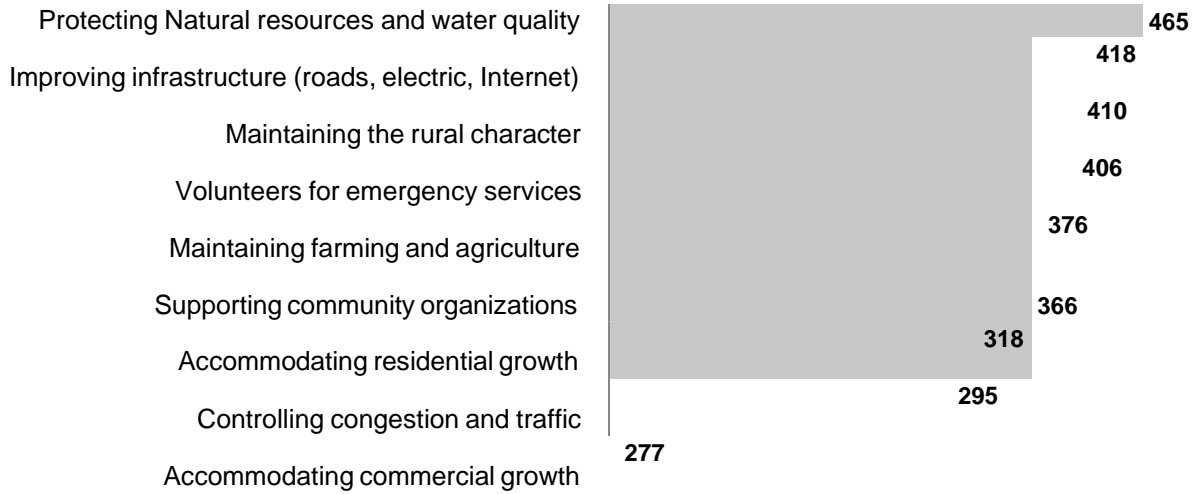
Protecting Natural resources and water quality
Improving infrastructure (roads, electric, Internet)
Maintaining the rural character
Volunteers for emergency services
Maintaining farming and agriculture
Supporting community organizations
Accommodating residential growth
Controlling congestion and traffic
Accommodating commercial growth

465
418
410
406
376
366
318
295
277